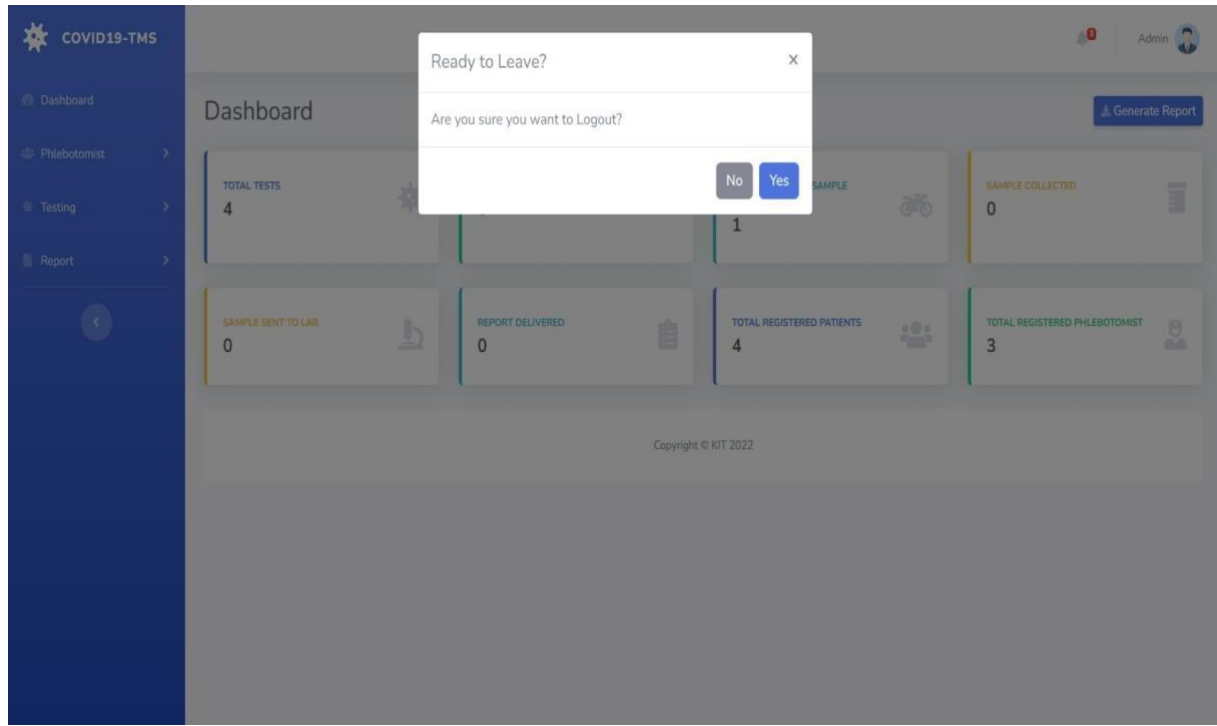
COVID19-TMS

Dashboard

Phlebotomist

Testing

Report

0

Admin

Dashboard

Generate Report

TOTAL TESTS
4

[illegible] SAMPLE
1

SAMPLE COLLECTED
0

SAMPLE SENT TO LAB
0

REPORT DELIVERED
0

TOTAL REGISTERED PATIENTS
4

TOTAL REGISTERED PHLEBOTOMIST
3

Copyright © KIT 2022

Ready to Leave?

×

Are you sure you want to Logout?

No

Yes